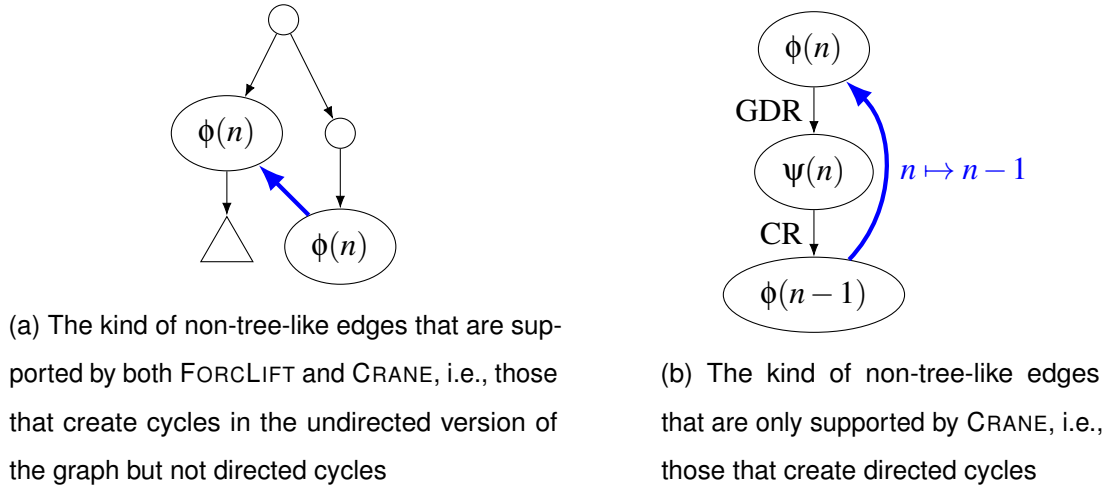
$\phi(n)$

$\phi(n)$

$\phi(n)$

GDR

$\psi(n)$

$n \mapsto n-1$

CR

$\phi(n-1)$

(a) The kind of non-tree-like edges that are supported by both FORCLIFT and CRANE, i.e., those that create cycles in the undirected version of the graph but not directed cycles

(b) The kind of non-tree-like edges that are only supported by CRANE, i.e., those that create directed cycles